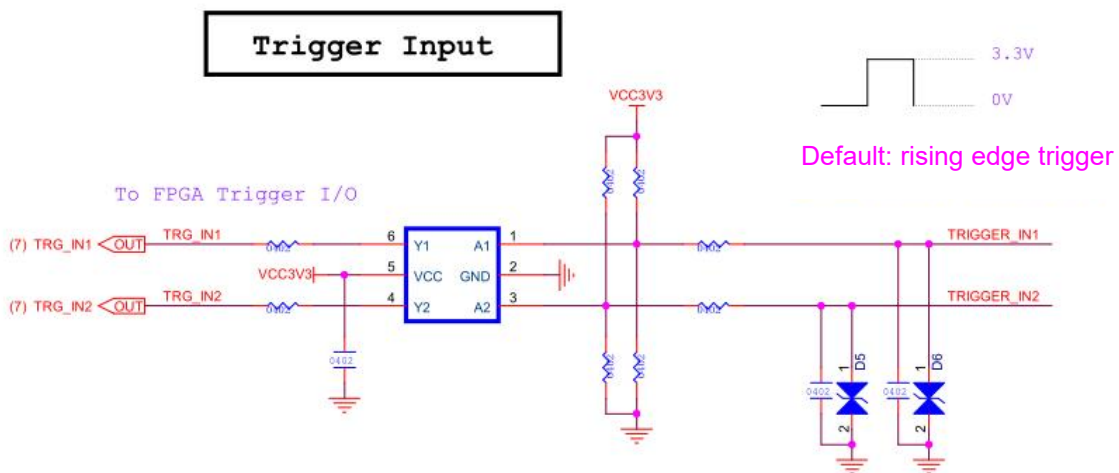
Trigger Input

3.3V

0V

Default: rising edge trigger

VCC3V3

To FPGA Trigger I/O

(7) TRG_IN1 OUT TRG_IN1 0402 6 Y1 A1 1 0402 TRIGGER_IN1

VCC3V3 5 VCC GND 2

(7) TRG_IN2 OUT TRG_IN2 0402 4 Y2 A2 3 0402 TRIGGER_IN2

0402

0402 1 D5 2

0402 1 D6 2